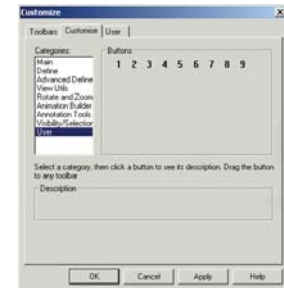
Customize

Toolbars | Customize | User

Categories:
Main
Define
Advanced Define
View Utils
Rotate and Zoom
Animation Builder
Annotation Tools
Visibility/Selection
User

Buttons
1 2 3 4 5 6 7 8 9

Select a category, then click a button to see its description. Drag the button to any toolbar

Description

OK | Cancel | Apply | Help